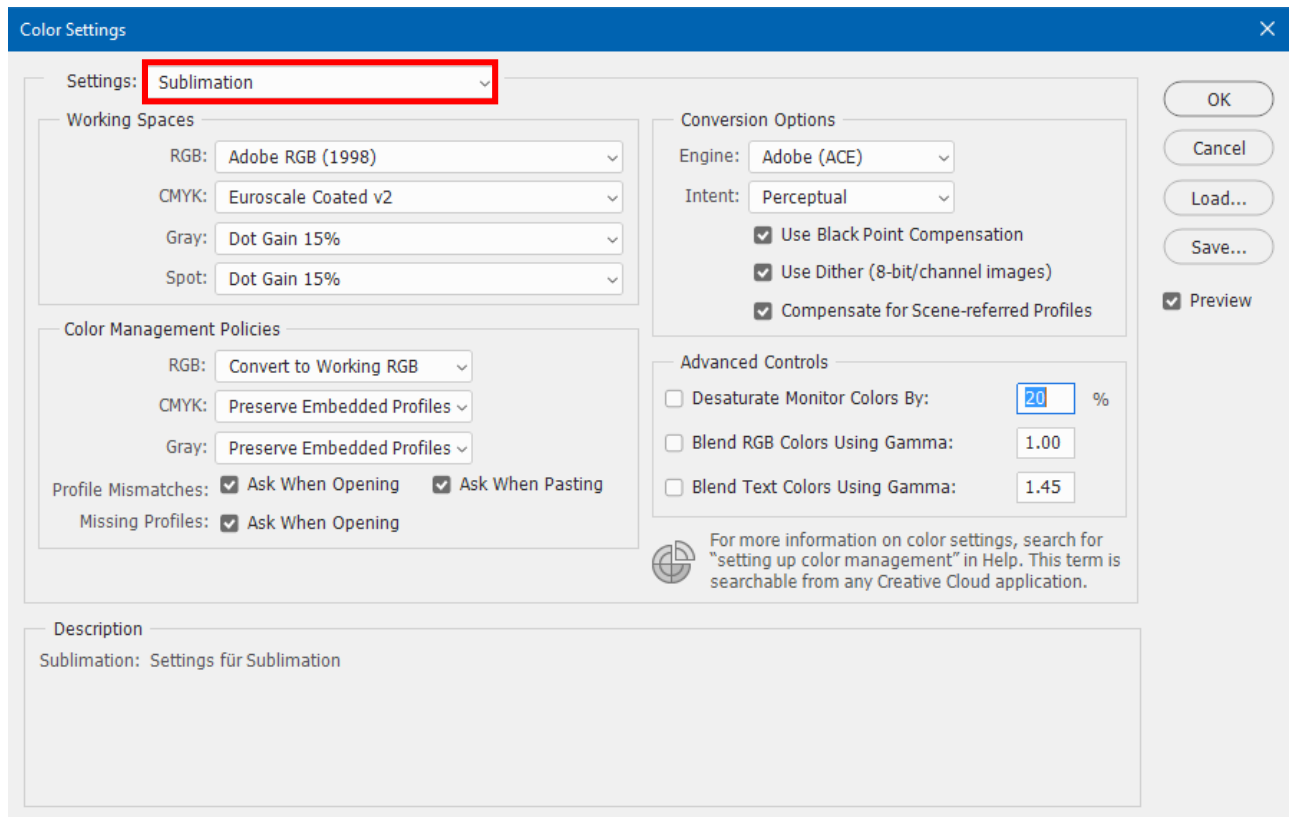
Color Settings

Settings: Sublimation

Working Spaces

RGB: Adobe RGB (1998)

CMYK: Euroscale Coated v2

Gray: Dot Gain 15%

Spot: Dot Gain 15%

Color Management Policies

RGB: Convert to Working RGB

CMYK: Preserve Embedded Profiles

Gray: Preserve Embedded Profiles

Profile Mismatches: Ask When Opening Ask When Pasting

Missing Profiles: Ask When Opening

Conversion Options

Engine: Adobe (ACE)

Intent: Perceptual

Use Black Point Compensation

Use Dither (8-bit/channel images)

Compensate for Scene-referred Profiles

Advanced Controls

Desaturate Monitor Colors By: 20 %

Blend RGB Colors Using Gamma: 1.00

Blend Text Colors Using Gamma: 1.45

For more information on color settings, search for "setting up color management" in Help. This term is searchable from any Creative Cloud application.

OK

Cancel

Load...

Save...

Preview

Description

Sublimation: Settings für Sublimation